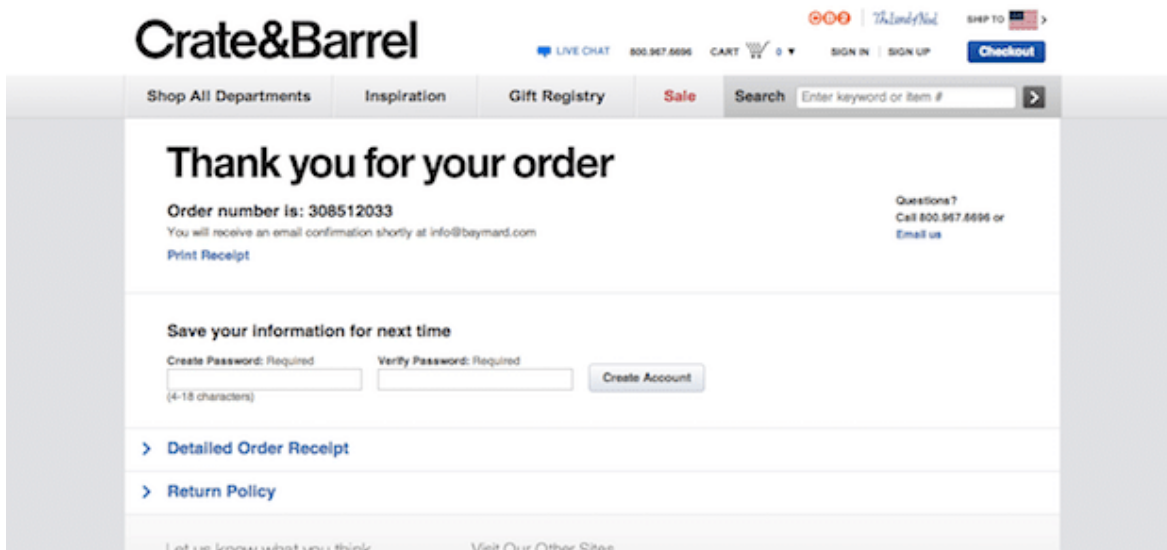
Crate&Barrel

The Land of Nod

SHIP TO

LIVE CHAT 800.967.6696 CART 0

SIGN IN | SIGN UP

Checkout

Shop All Departments

Inspiration

Gift Registry

Sale

Search

Enter keyword or item #

Thank you for your order

Order number is: 308512033

You will receive an email confirmation shortly at info@baymard.com

Print Receipt

Questions?
Call 800.967.6696 or
Email us

Save your information for next time

Create Password: Required

(4-18 characters)

Verify Password: Required

Create Account

Detailed Order Receipt

Return Policy

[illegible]

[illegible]